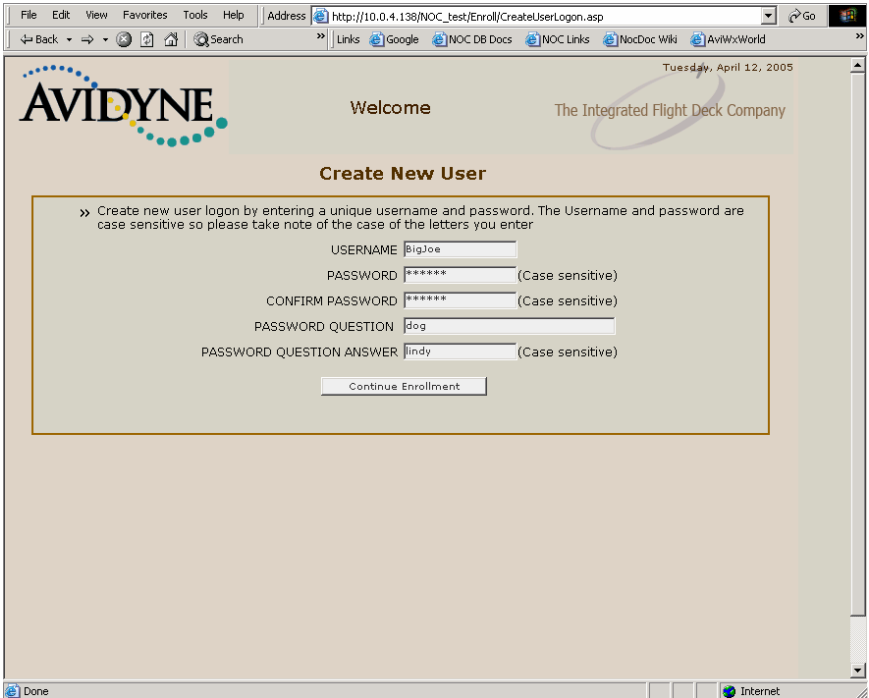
File Edit View Favorites Tools Help | Address http://10.0.4.138/NOC_test/Enroll/CreateUserLogon.asp Go

Back Search Links Google NOC DB Docs NOC Links NocDoc Wiki AviWxWorld

AVIDYNE

Welcome

Tuesday, April 12, 2005

The Integrated Flight Deck Company

Create New User

» Create new user logon by entering a unique username and password. The Username and password are case sensitive so please take note of the case of the letters you enter

USERNAME BigJoe

PASSWORD ****** (Case sensitive)

CONFIRM PASSWORD ****** (Case sensitive)

PASSWORD QUESTION dog

PASSWORD QUESTION ANSWER lindy (Case sensitive)

Continue Enrollment

Done

Internet